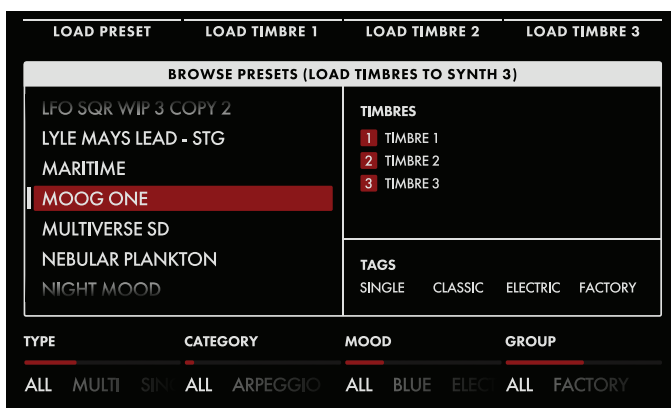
LOAD PRESET
LOAD TIMBRE 1
LOAD TIMBRE 2
LOAD TIMBRE 3

BROWSE PRESETS (LOAD TIMBRES TO SYNTH 3)

LFO SQR WIP 3 COPY 2
LYLE MAYS LEAD - STG
MARITIME
MOOG ONE
MULTIVERSE SD
NEBULAR PLANKTON
NIGHT MOOD

TIMBRES
1 TIMBRE 1
2 TIMBRE 2
3 TIMBRE 3

TAGS
SINGLE CLASSIC ELECTRIC FACTORY

TYPE
ALL MULTI SIN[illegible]

CATEGORY
ALL ARPEGGIO

MOOD
ALL BLUE ELEC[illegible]

GROUP
ALL FACTORY